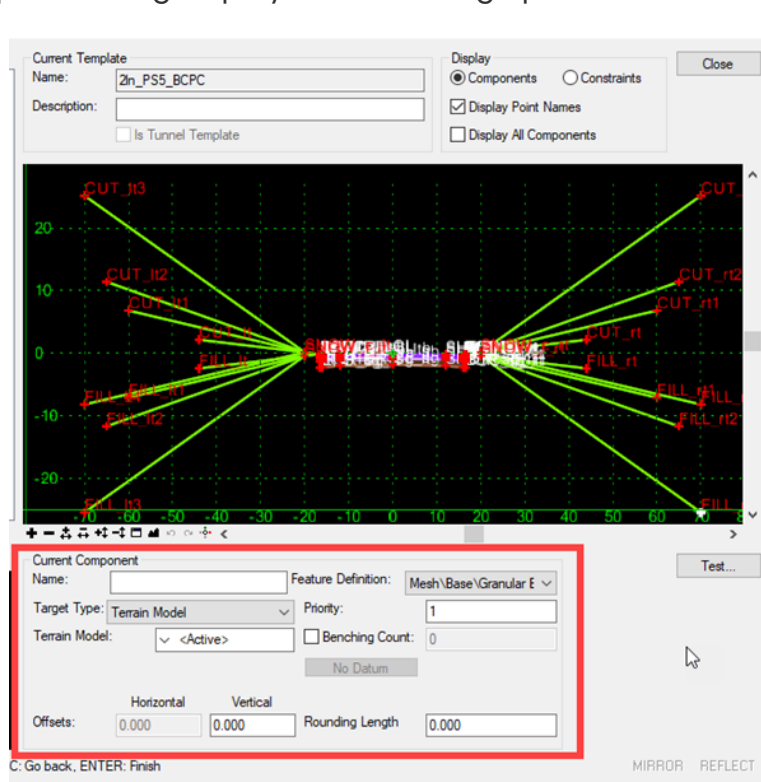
Current Template
Name: 2ln_PS5_BCPC
Description:
Is Tunnel Template

Display
Components Constraints
Display Point Names
Display All Components

Close

CUT_lt3
CUT_lt2
CUT_lt1
CUT_lt
FILL_lt
FILL_lt1
FILL_lt2
FILL_lt3
CUT_
CUT_rt2
CUT_rt1
CUT_rt
FILL_rt
FILL_rt1
FILL_
FILL_rt2
FILL_
SNOW
SNOW

20
10
0
-10
-20
-70 -60 -50 -40 -30 -20 -10 0 10 20 30 40 50 60 70 8

Current Component
Name:
Feature Definition: Mesh\Base\Granular B
Target Type: Terrain Model
Priority: 1
Terrain Model: <Active>
Benching Count: 0
No Datum
Horizontal Vertical
Offsets: 0.000 0.000
Rounding Length 0.000

Test...

C: Go back, ENTER: Finish
MIRROR REFLECT